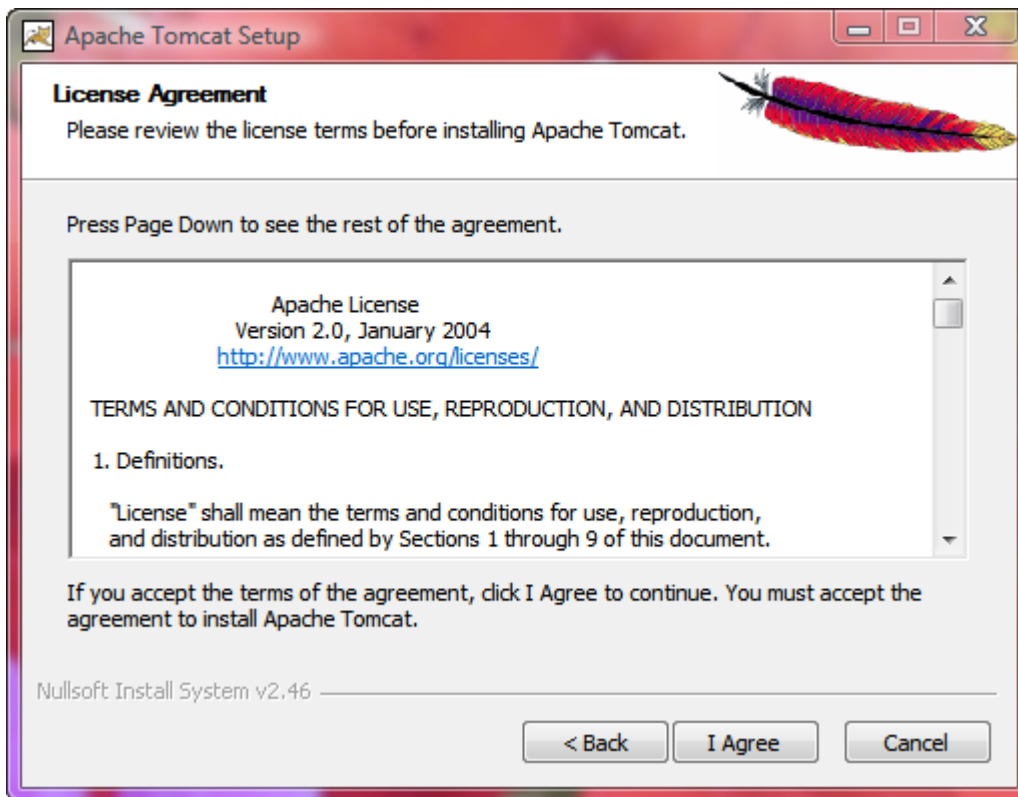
Apache Tomcat Setup

License Agreement
Please review the license terms before installing Apache Tomcat.

Press Page Down to see the rest of the agreement.

Apache License
Version 2.0, January 2004
http://www.apache.org/licenses/

TERMS AND CONDITIONS FOR USE, REPRODUCTION, AND DISTRIBUTION

1. Definitions.

"License" shall mean the terms and conditions for use, reproduction, and distribution as defined by Sections 1 through 9 of this document.

If you accept the terms of the agreement, click I Agree to continue. You must accept the agreement to install Apache Tomcat.

Nullsoft Install System v2.46

< Back
I Agree
Cancel